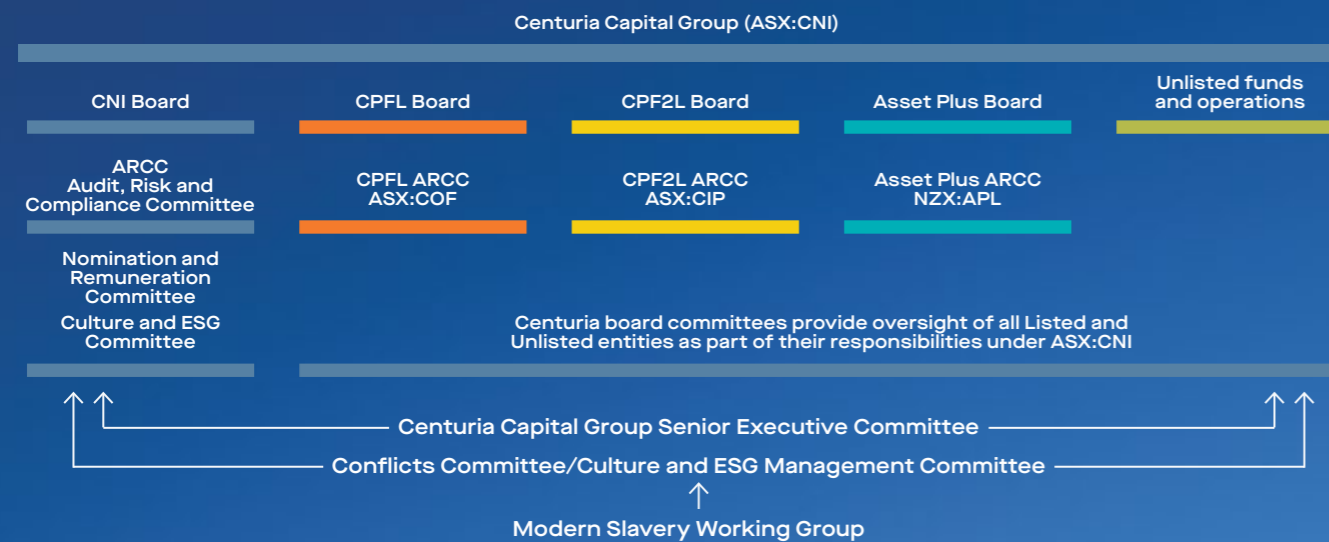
Centuria Capital Group (ASX:CNI)

CNI Board

CPFL Board

CPF2L Board

Asset Plus Board

Unlisted funds and operations

ARCC
Audit, Risk and Compliance Committee

CPFL ARCC
ASX:COF

CPF2L ARCC
ASX:CIP

Asset Plus ARCC
NZX:APL

Nomination and Remuneration Committee

Culture and ESG Committee

Centuria board committees provide oversight of all Listed and Unlisted entities as part of their responsibilities under ASX:CNI

Centuria Capital Group Senior Executive Committee

Conflicts Committee/Culture and ESG Management Committee

Modern Slavery Working Group